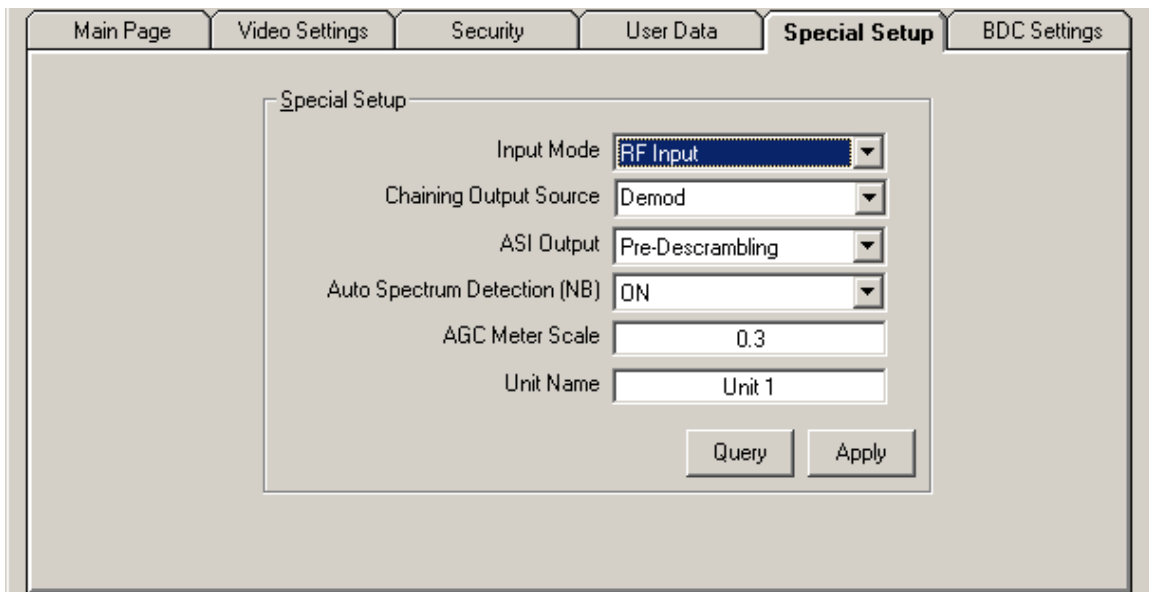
Main Page | Video Settings | Security | User Data | Special Setup | BDC Settings

Special Setup

Input Mode RF Input

Chaining Output Source Demod

ASI Output Pre-Descrambling

Auto Spectrum Detection (NB) ON

AGC Meter Scale 0.3

Unit Name Unit 1

Query Apply